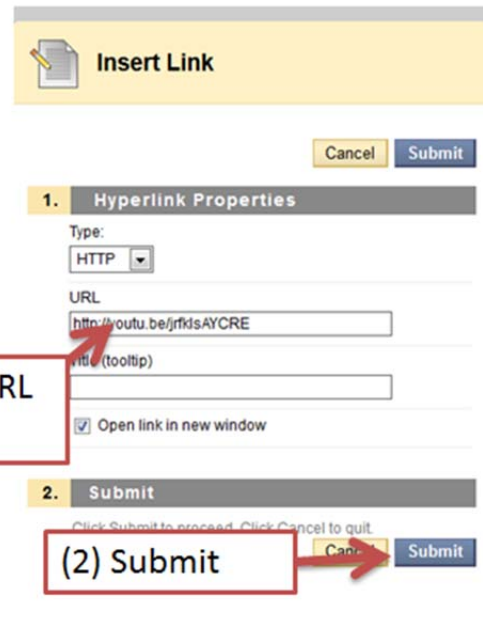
Insert Link

Cancel Submit

1. Hyperlink Properties

Type:

HTTP

URL

http://youtu.be/jrfklsAYCRE

Title (tooltip)

RL

Open link in new window

2. Submit

Click Submit to proceed. Click Cancel to quit.

(2) Submit

Cancel Submit